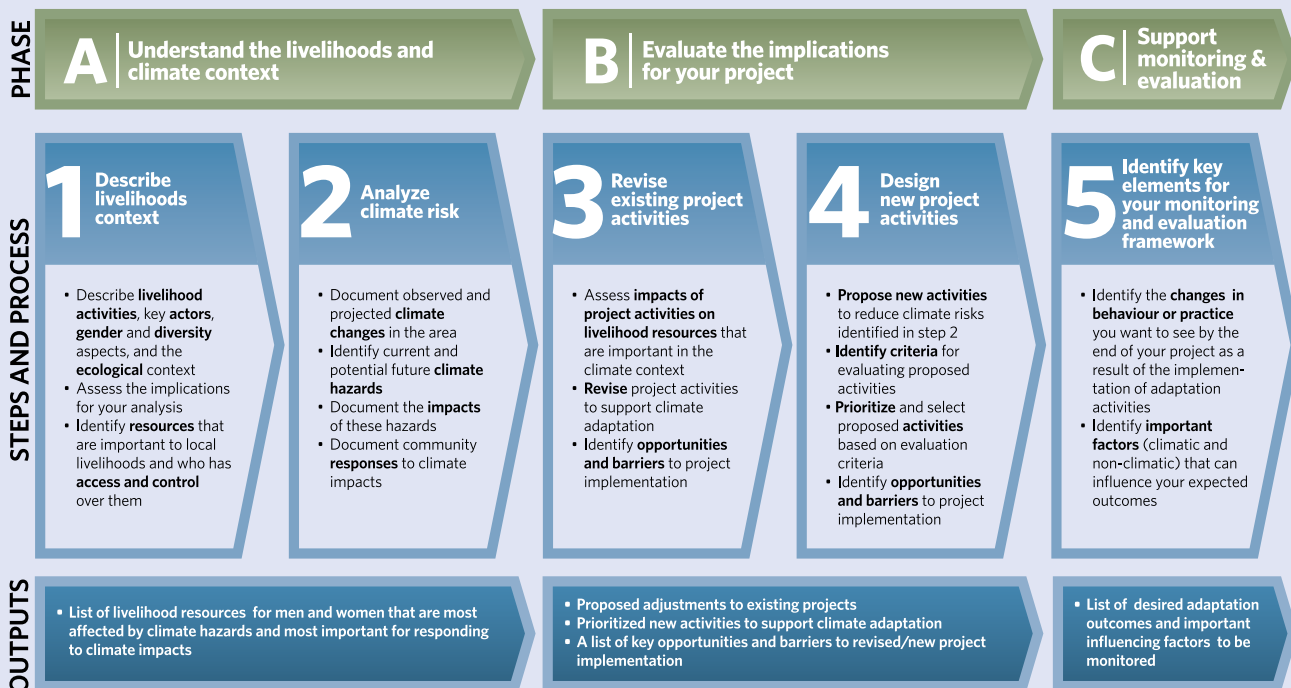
PHASE

A Understand the livelihoods and climate context

B Evaluate the implications for your project

C Support monitoring & evaluation

STEPS AND PROCESS

1 Describe livelihoods context

• Describe livelihood activities, key actors, gender and diversity aspects, and the ecological context
• Assess the implications for your analysis
• Identify resources that are important to local livelihoods and who has access and control over them

2 Analyze climate risk

• Document observed and projected climate changes in the area
• Identify current and potential future climate hazards
• Document the impacts of these hazards
• Document community responses to climate impacts

3 Revise existing project activities

• Assess impacts of project activities on livelihood resources that are important in the climate context
• Revise project activities to support climate adaptation
• Identify opportunities and barriers to project implementation

4 Design new project activities

• Propose new activities to reduce climate risks identified in step 2
• Identify criteria for evaluating proposed activities
• Prioritize and select proposed activities based on evaluation criteria
• Identify opportunities and barriers to project implementation

5 Identify key elements for your monitoring and evaluation framework

• Identify the changes in behaviour or practice you want to see by the end of your project as a result of the implementation of adaptation activities
• Identify important factors (climatic and non-climatic) that can influence your expected outcomes

OUTPUTS

• List of livelihood resources for men and women that are most affected by climate hazards and most important for responding to climate impacts

• Proposed adjustments to existing projects
• Prioritized new activities to support climate adaptation
• A list of key opportunities and barriers to revised/new project implementation

• List of desired adaptation outcomes and important influencing factors to be monitored